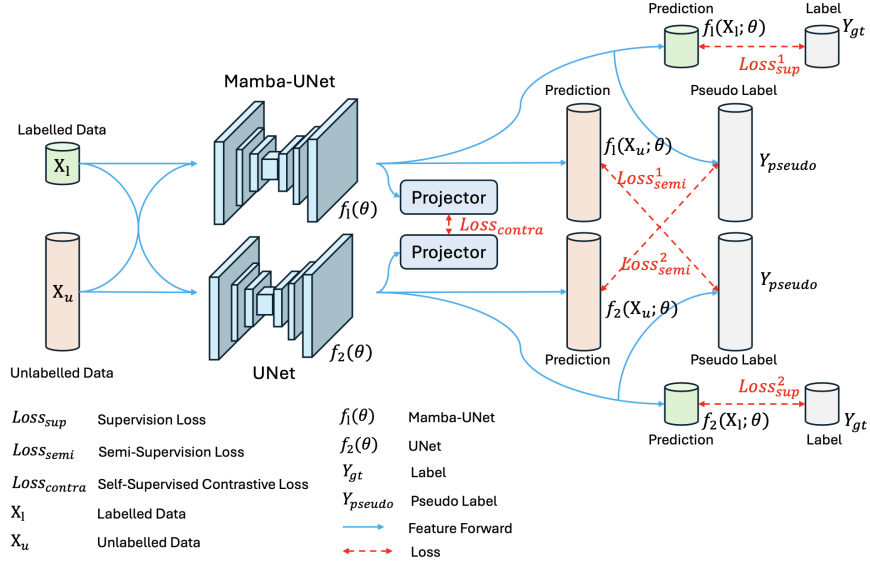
Mamba-UNet

Labelled Data

$X_l$

$X_u$

Unlabelled Data

$f_1(\theta)$

UNet

$f_2(\theta)$

Projector

$Loss_{contra}$

Projector

Prediction

$f_1(X_l;\theta)$

Label

$Y_{gt}$

$Loss_{sup}^1$

Prediction

Pseudo Label

$f_1(X_u;\theta)$

$Y_{pseudo}$

$Loss_{semi}^1$

$Loss_{semi}^2$

$Y_{pseudo}$

$f_2(X_u;\theta)$

Prediction

Pseudo Label

$Loss_{sup}^2$

$f_2(X_l;\theta)$

$Y_{gt}$

Prediction

Label

$Loss_{sup}$ Supervision Loss

$Loss_{semi}$ Semi-Supervision Loss

$Loss_{contra}$ Self-Supervised Contrastive Loss

$X_l$ Labelled Data

$X_u$ Unlabelled Data

$f_1(\theta)$ Mamba-UNet

$f_2(\theta)$ UNet

$Y_{gt}$ Label

$Y_{pseudo}$ Pseudo Label

Feature Forward

Loss